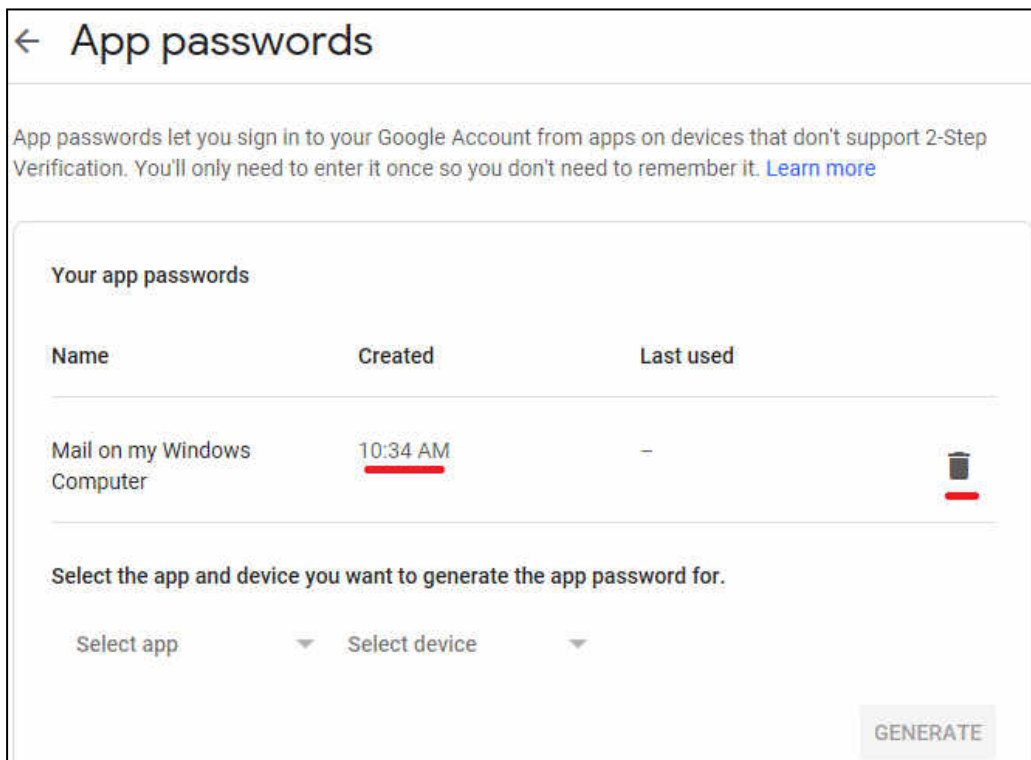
← App passwords

App passwords let you sign in to your Google Account from apps on devices that don't support 2-Step Verification. You'll only need to enter it once so you don't need to remember it. Learn more

Your app passwords

| Name | Created | Last used |
|---|---|---|
| Mail on my Windows Computer | 10:34 AM | – |

Select the app and device you want to generate the app password for.

Select app

Select device

GENERATE